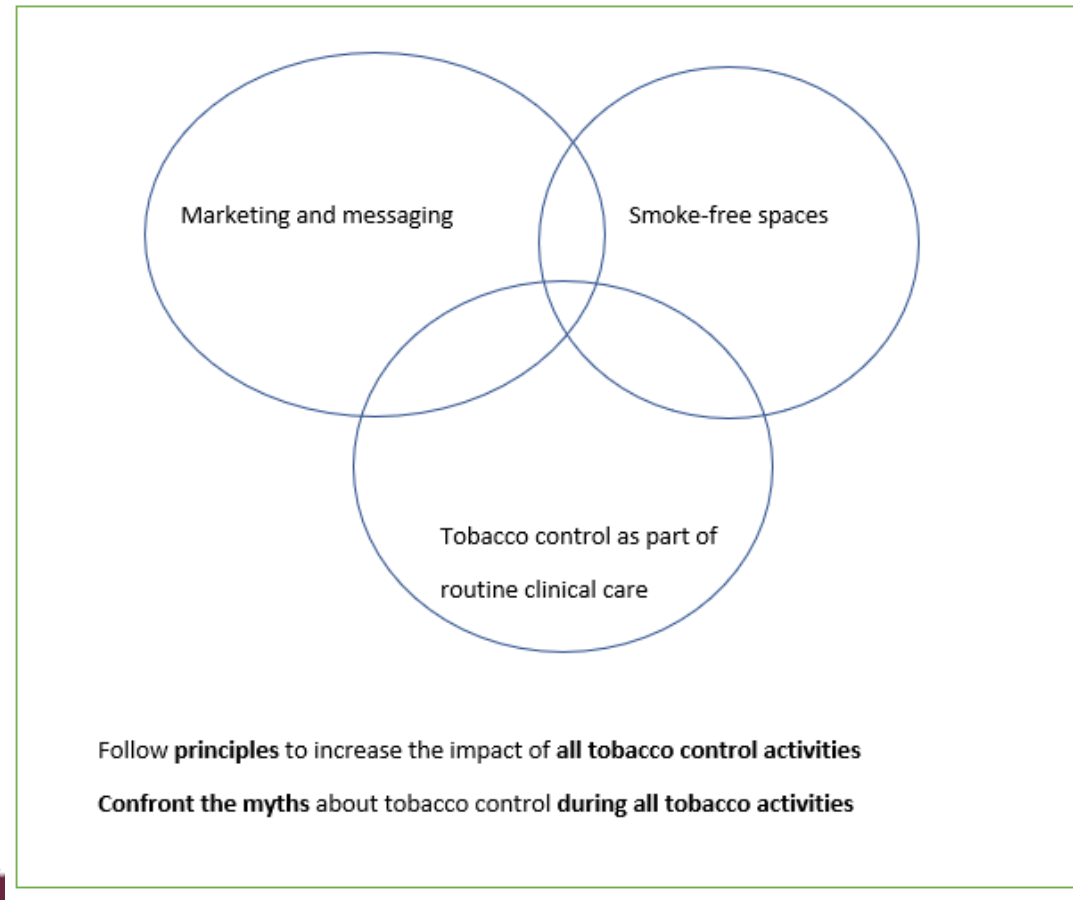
Marketing and messaging

Smoke-free spaces

Tobacco control as part of routine clinical care

Follow **principles** to increase the impact of **all tobacco control activities**

**Confront the myths** about tobacco control **during all tobacco activities**